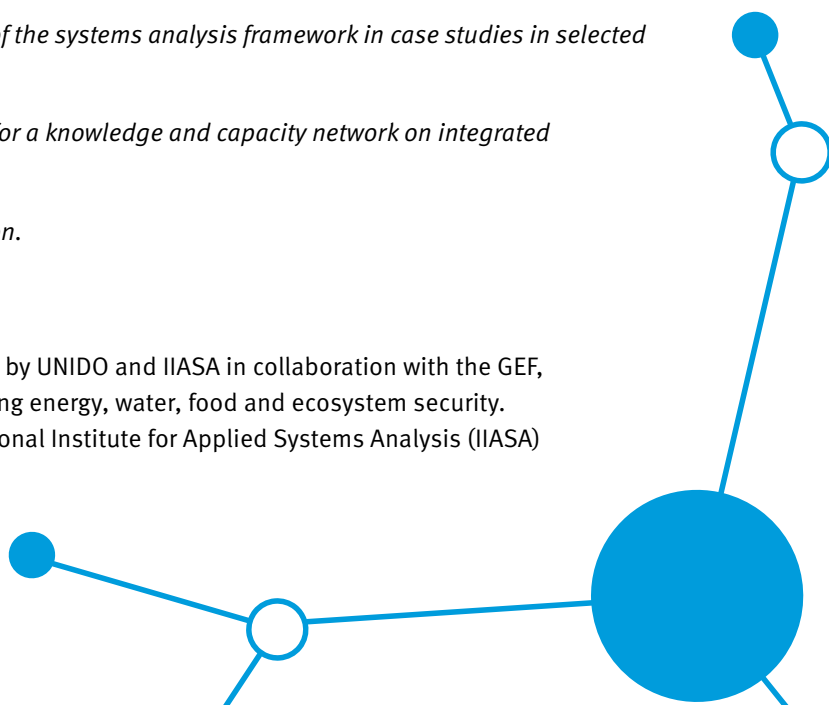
f the systems analysis framework in case studies in selected

or a knowledge and capacity network on integrated

n.

by UNIDO and IIASA in collaboration with the GEF, ng energy, water, food and ecosystem security. onal Institute for Applied Systems Analysis (IIASA)